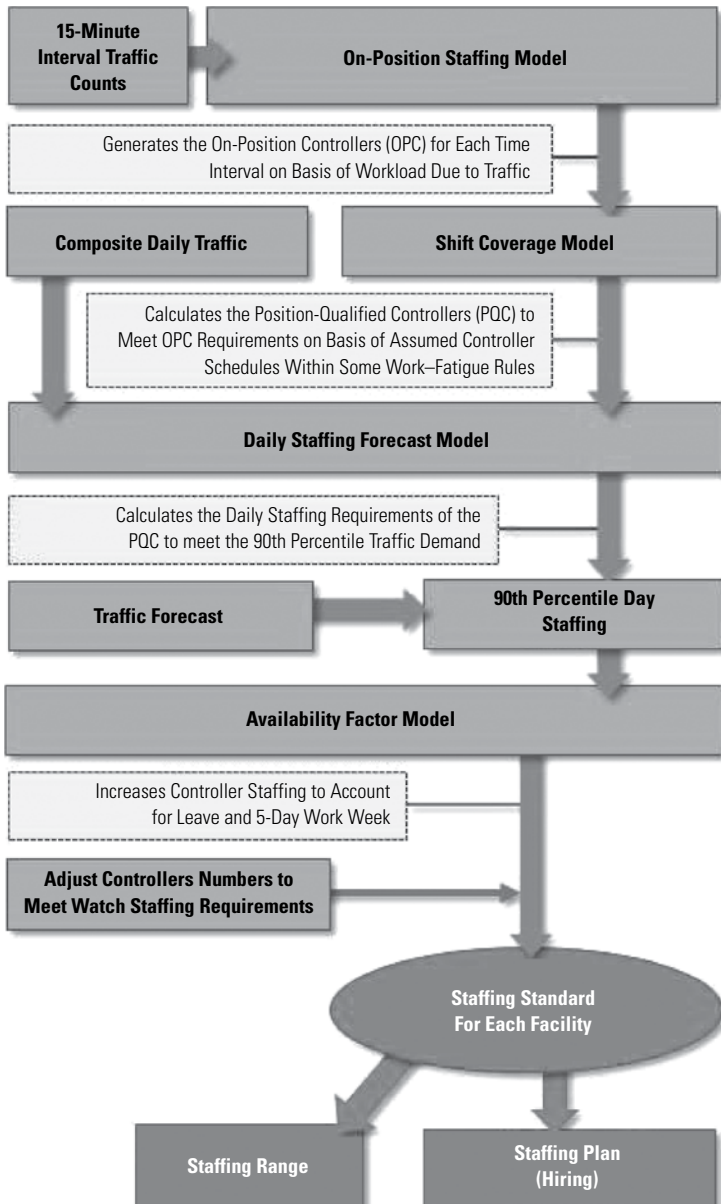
15-Minute Interval Traffic Counts

On-Position Staffing Model

Generates the On-Position Controllers (OPC) for Each Time Interval on Basis of Workload Due to Traffic

Composite Daily Traffic

Shift Coverage Model

Calculates the Position-Qualified Controllers (PQC) to Meet OPC Requirements on Basis of Assumed Controller Schedules Within Some Work–Fatigue Rules

Daily Staffing Forecast Model

Calculates the Daily Staffing Requirements of the PQC to meet the 90th Percentile Traffic Demand

Traffic Forecast

90th Percentile Day Staffing

Availability Factor Model

Increases Controller Staffing to Account for Leave and 5-Day Work Week

Adjust Controllers Numbers to Meet Watch Staffing Requirements

Staffing Standard For Each Facility

Staffing Range

Staffing Plan (Hiring)